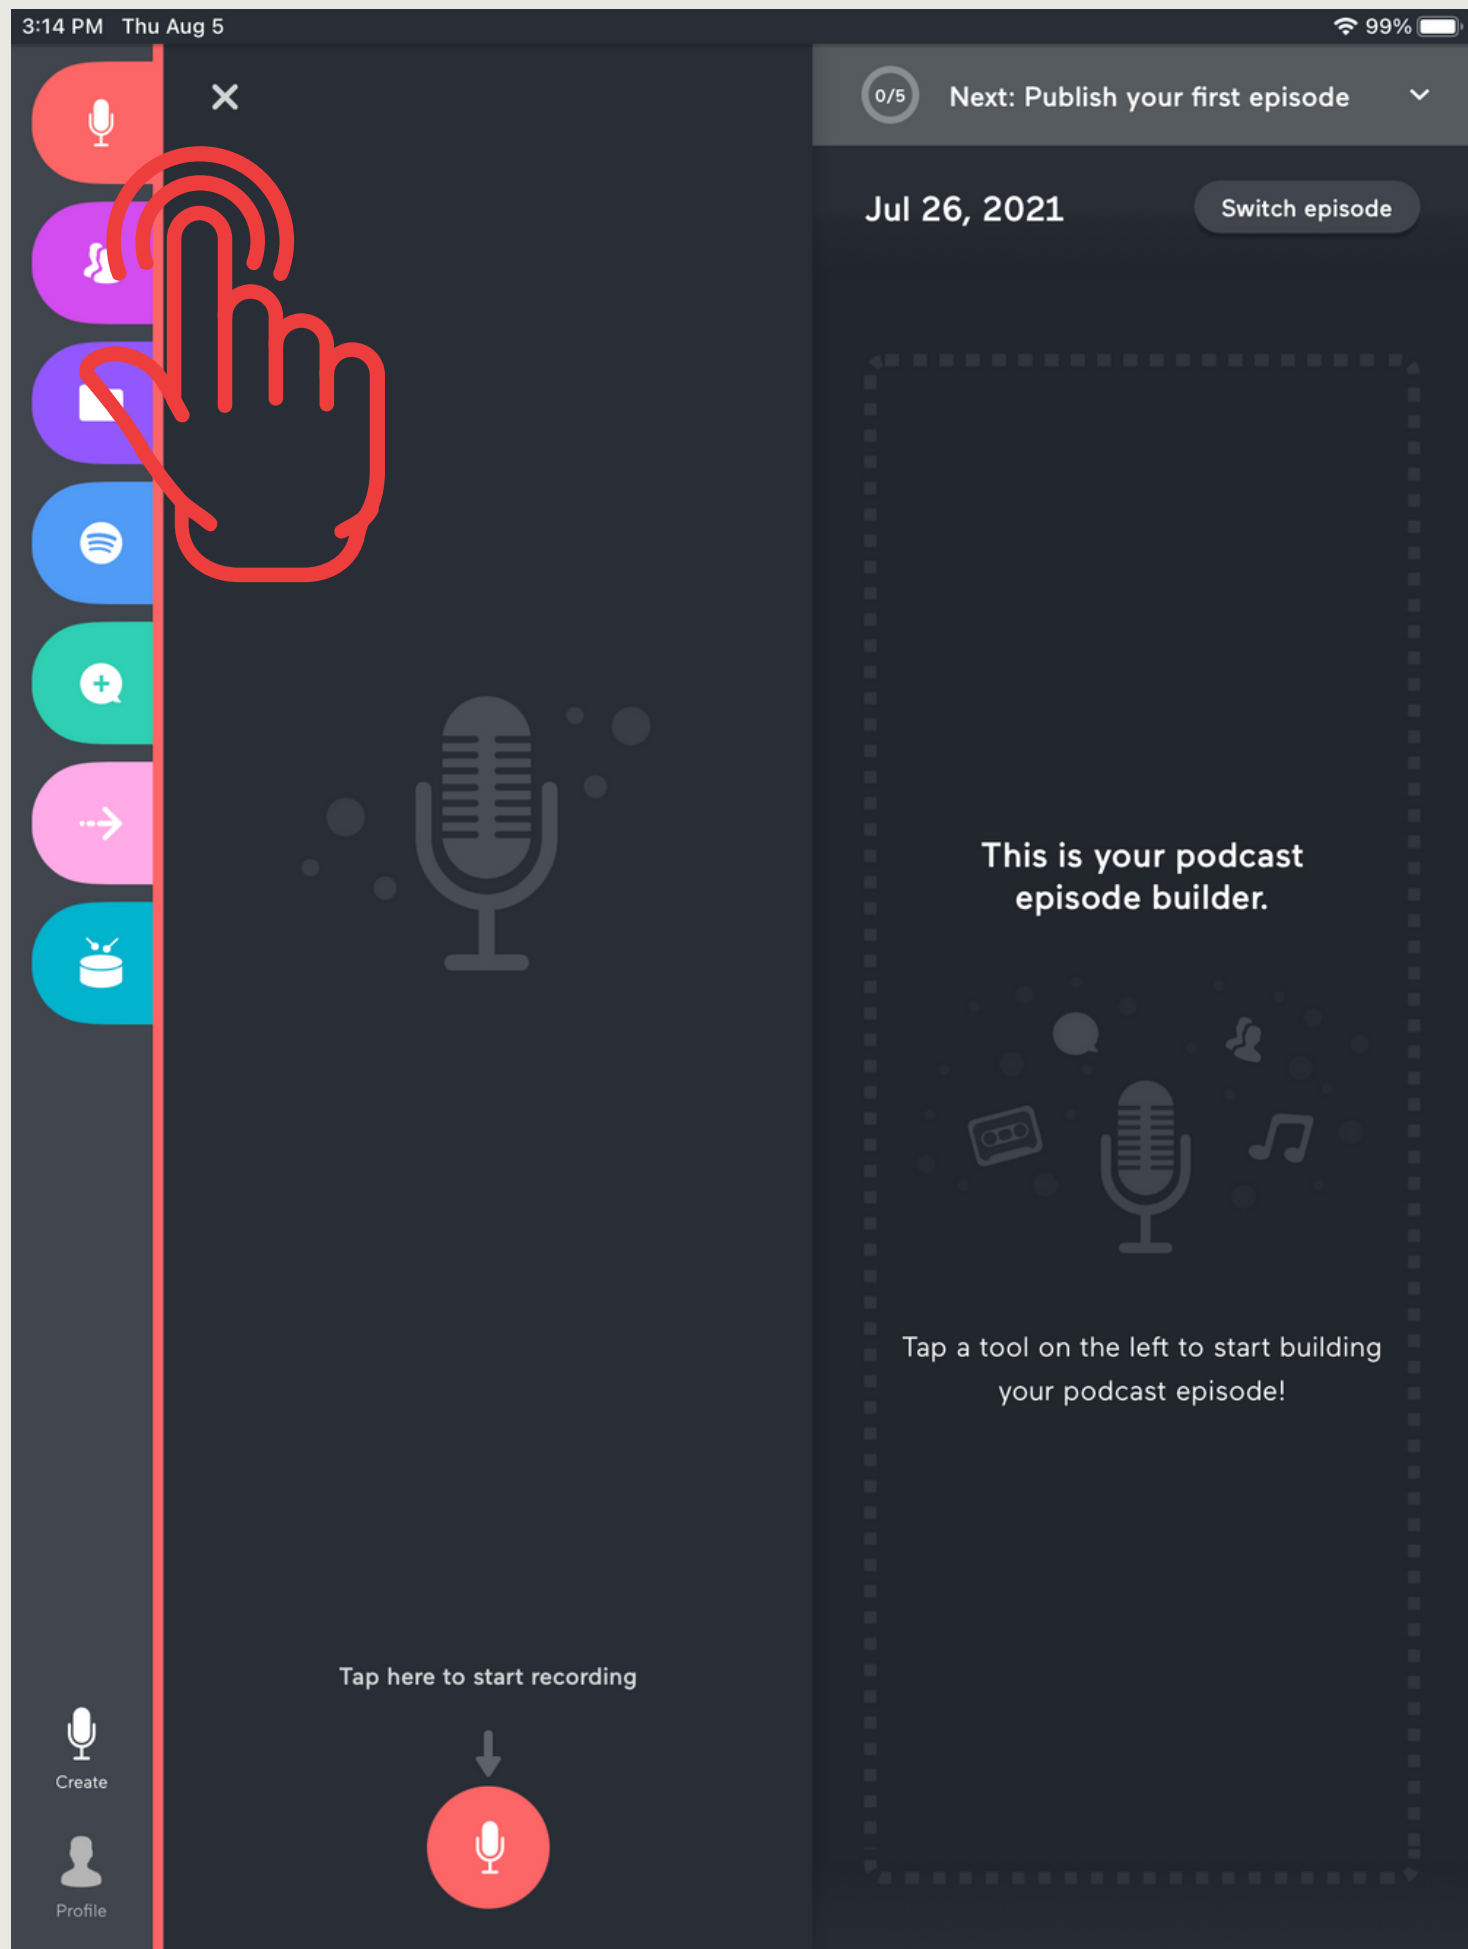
3:14 PM Thu Aug 5

99%

×

0/5 Next: Publish your first episode

Jul 26, 2021

Switch episode

This is your podcast episode builder.

Tap a tool on the left to start building your podcast episode!

Tap here to start recording

Create

Profile